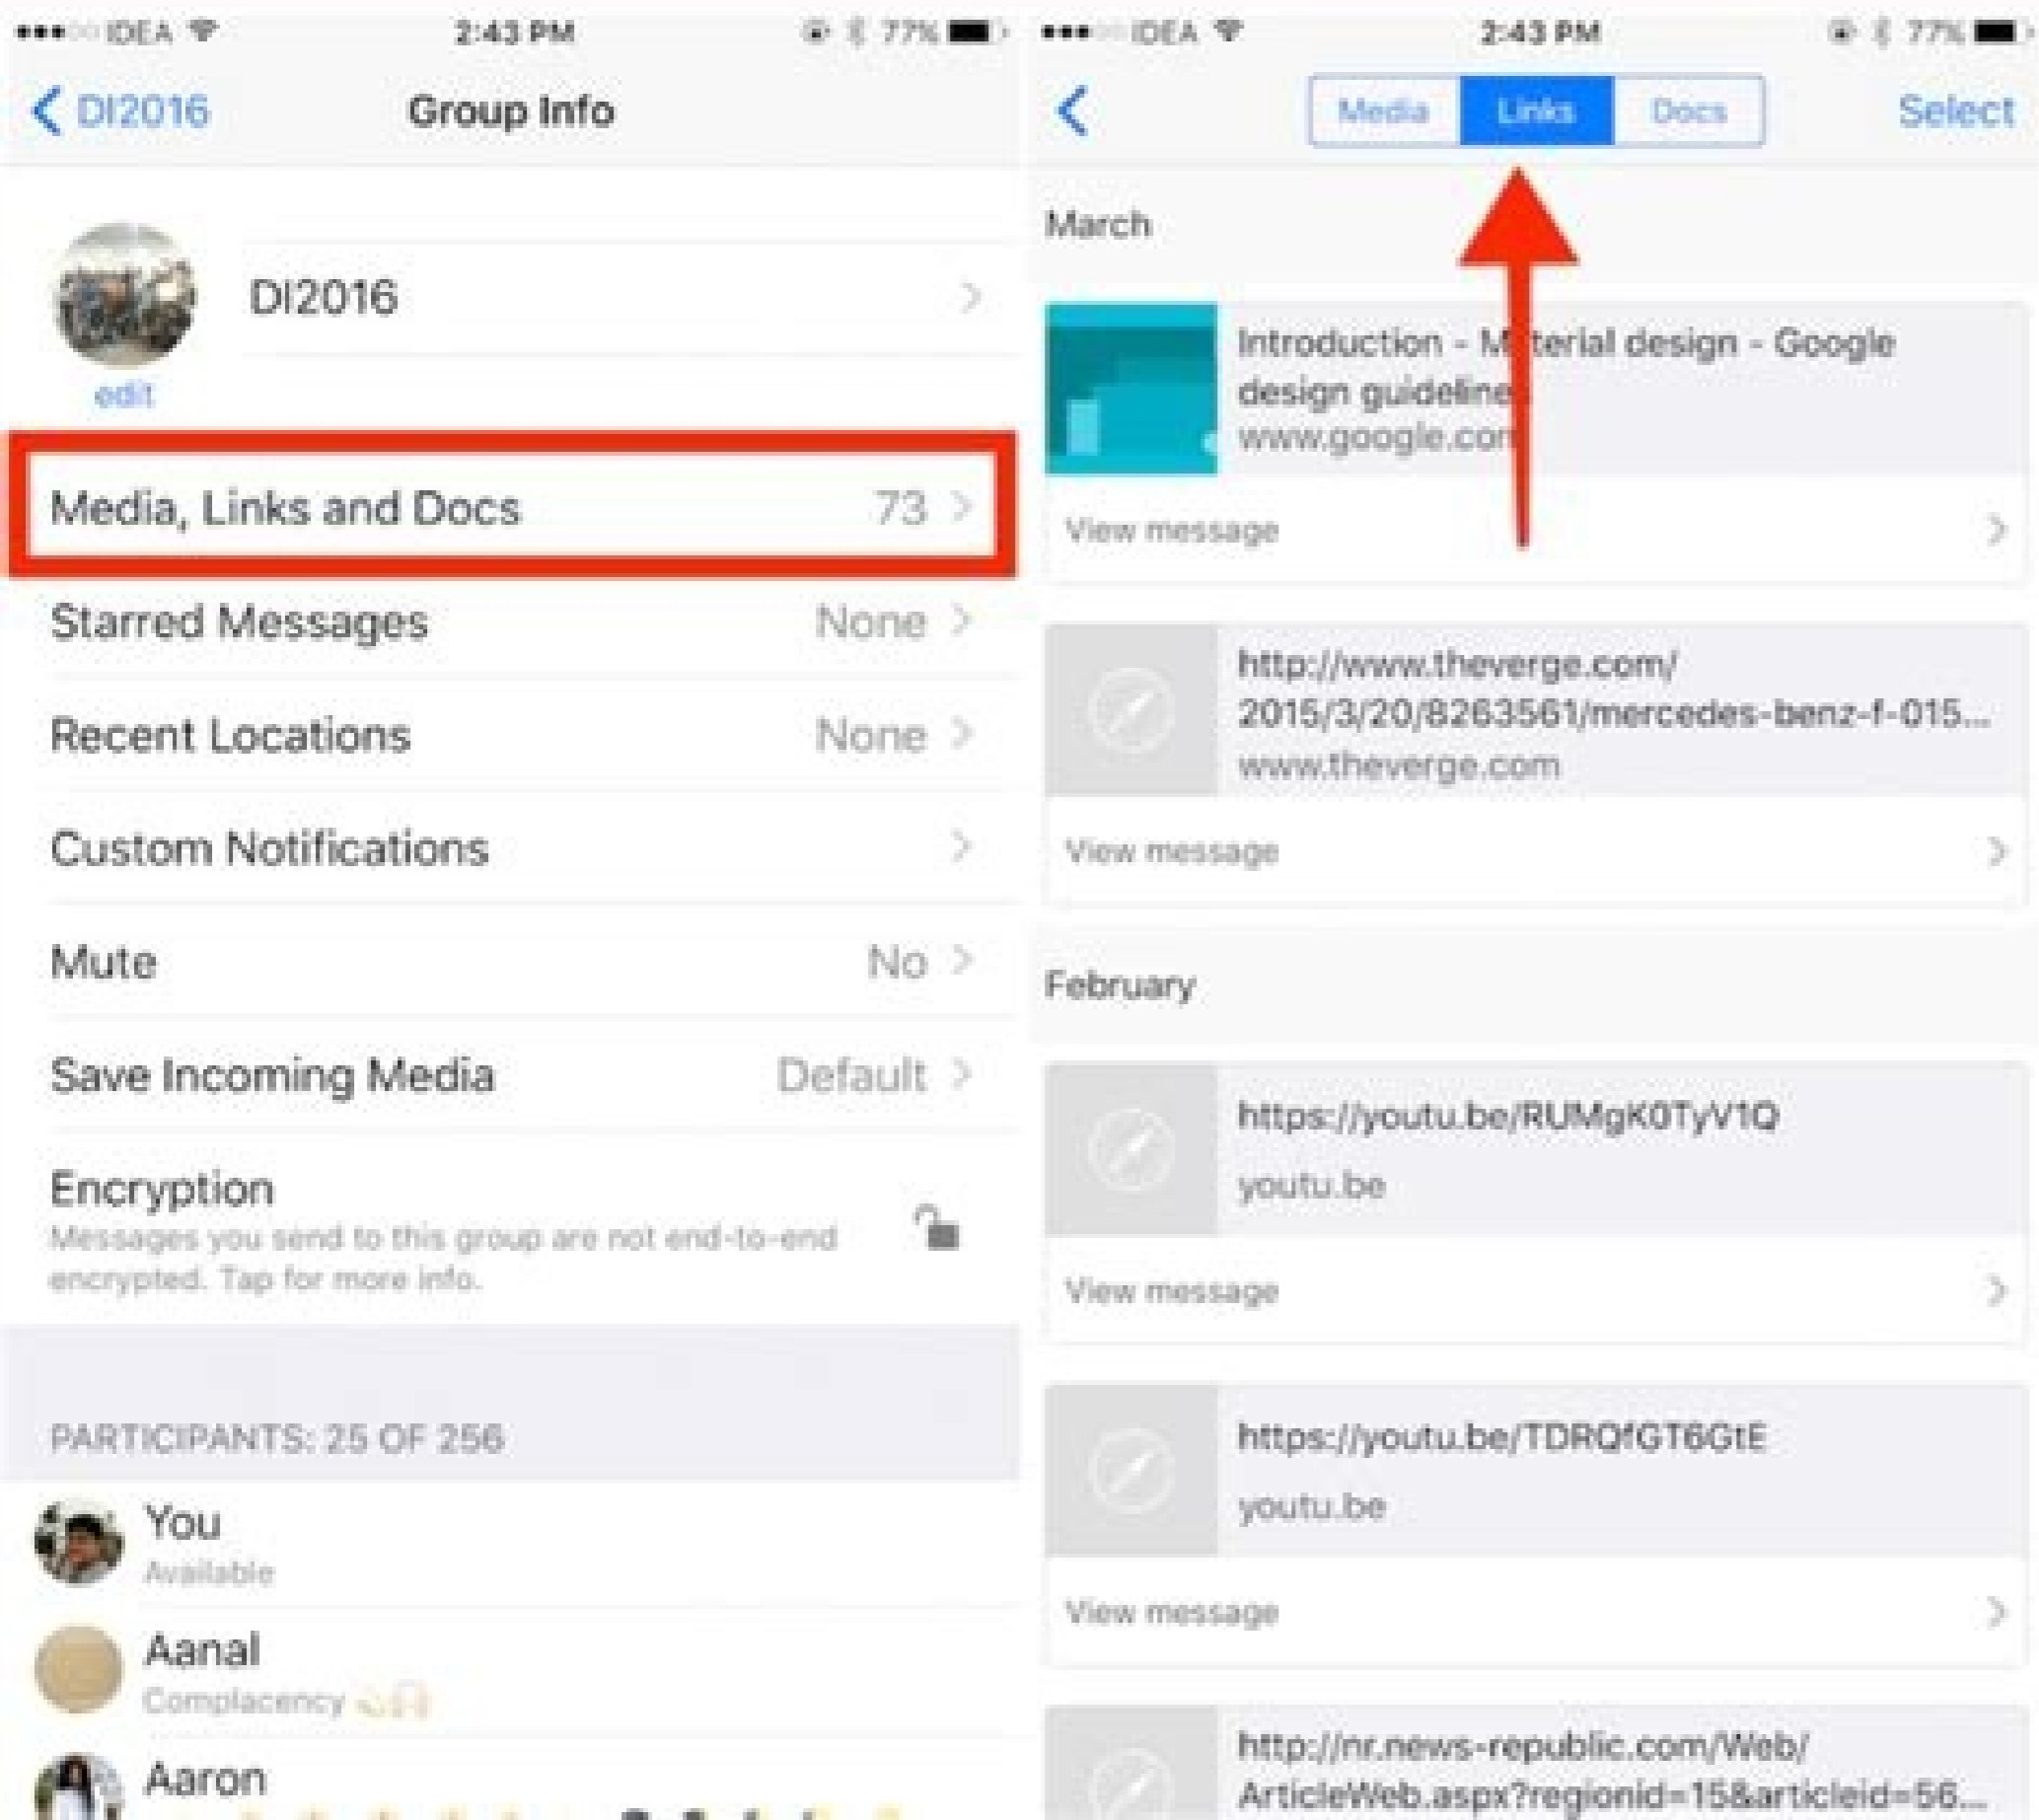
IDEA 2:43 PM 77%

DI2016 Group Info

DI2016

edit

Media, Links and Docs 73

Starred Messages None

Recent Locations None

Custom Notifications

Mute No

Save Incoming Media Default

Encryption
Messages you send to this group are not end-to-end encrypted. Tap for more info.

PARTICIPANTS: 25 OF 256

You
Available

Aanal
Complacency

Aaron

IDEA 2:43 PM 77%

Media Links Docs Select

March

Introduction - M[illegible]terial design - Google design guideline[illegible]
www.google.co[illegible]

View message

http://www.theverge.com/2015/3/20/8263561/mercedes-benz-f-015...
www.theverge.com

View message

February

https://youtu.be/RUMgK0TyV1Q
youtu.be

View message

https://youtu.be/TDRQfGT6GtE
youtu.be

View message

http://nr.news-republic.com/Web/ArticleWeb.aspx?regionid=15&articleid=56...